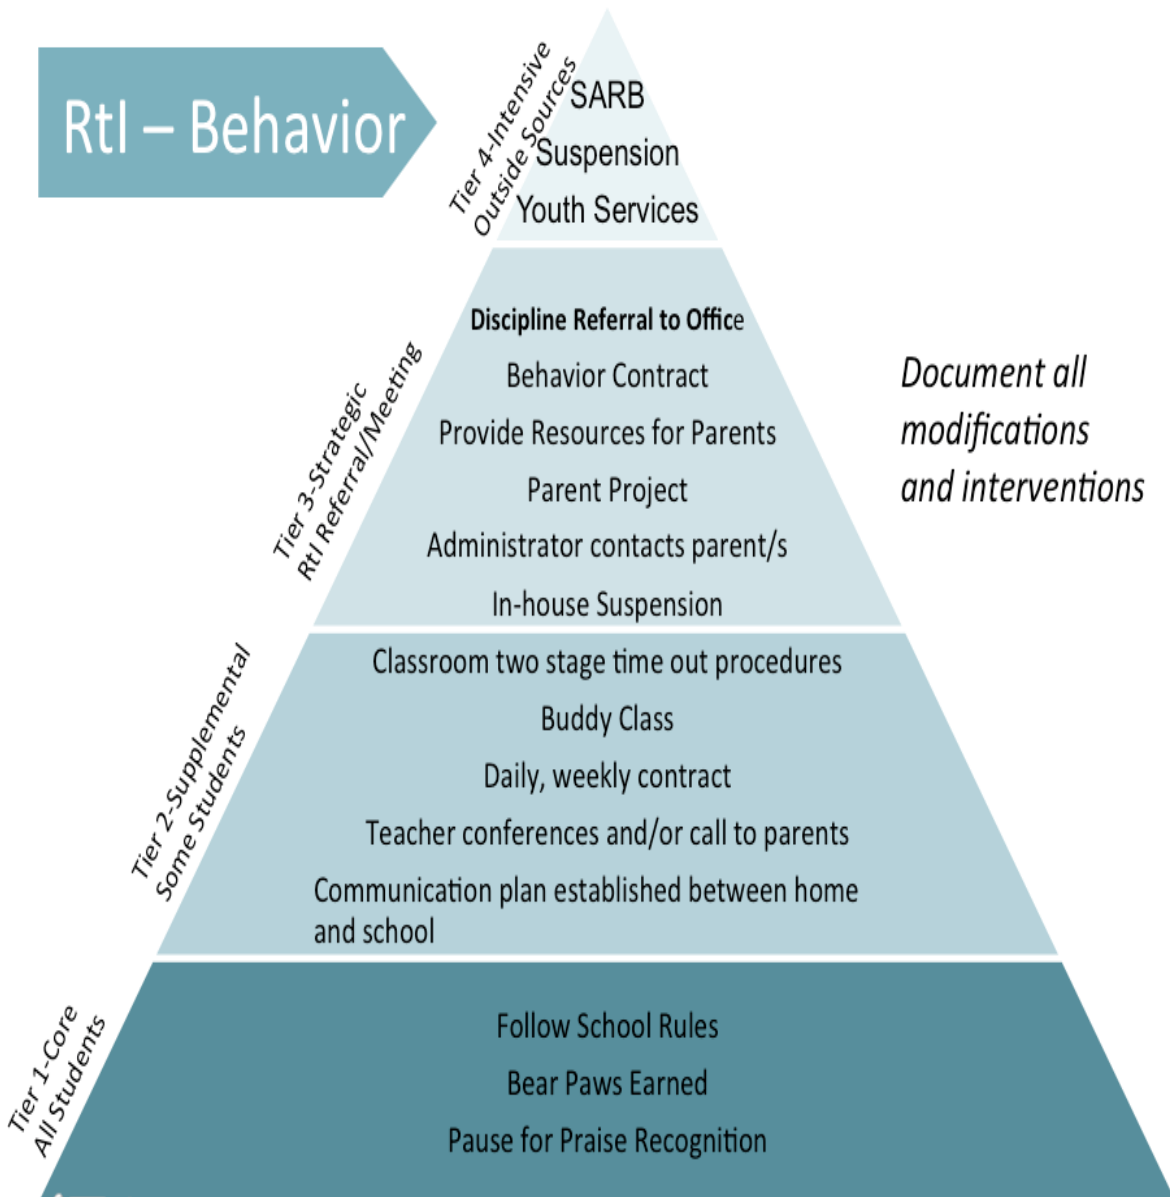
RtI – Behavior

Tier 4-Intensive
Outside Sources

SARB
Suspension
Youth Services

Tier 3-Strategic
RtI Referral/Meeting

Discipline Referral to Office
Behavior Contract
Provide Resources for Parents
Parent Project
Administrator contacts parent/s
In-house Suspension

Document all modifications and interventions

Tier 2-Supplemental
Some Students

Classroom two stage time out procedures
Buddy Class
Daily, weekly contract
Teacher conferences and/or call to parents
Communication plan established between home and school

Tier 1-Core
All Students

Follow School Rules
Bear Paws Earned
Pause for Praise Recognition